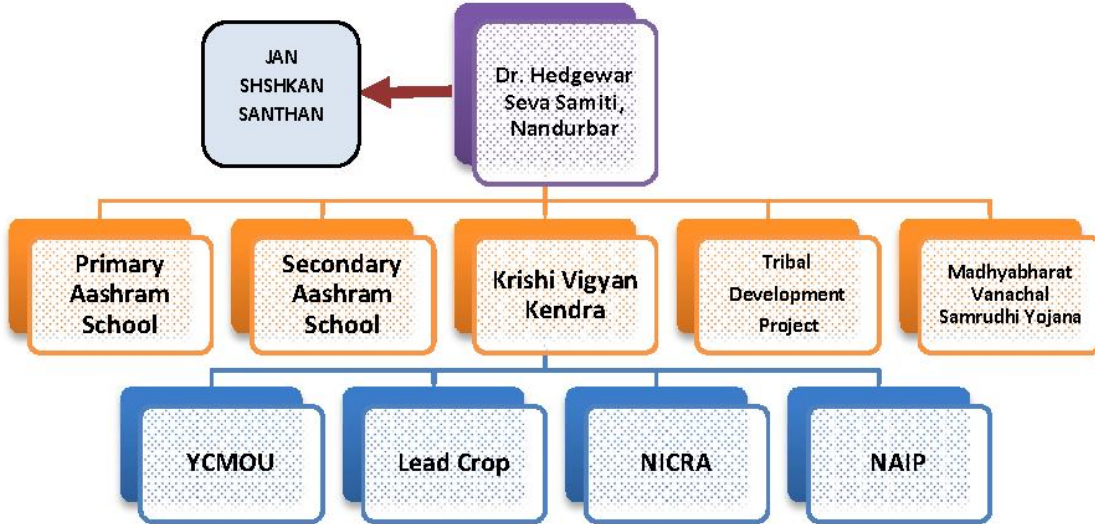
JAN SHSHKAN SANTHAN

Dr. Hedgewar Seva Samiti, Nandurbar

Primary Aashram School

Secondary Aashram School

Krishi Vigyan Kendra

Tribal Development Project

Madhyabharat Vanachal Samrudhi Yojana

YCMOU

Lead Crop

NICRA

NAIP